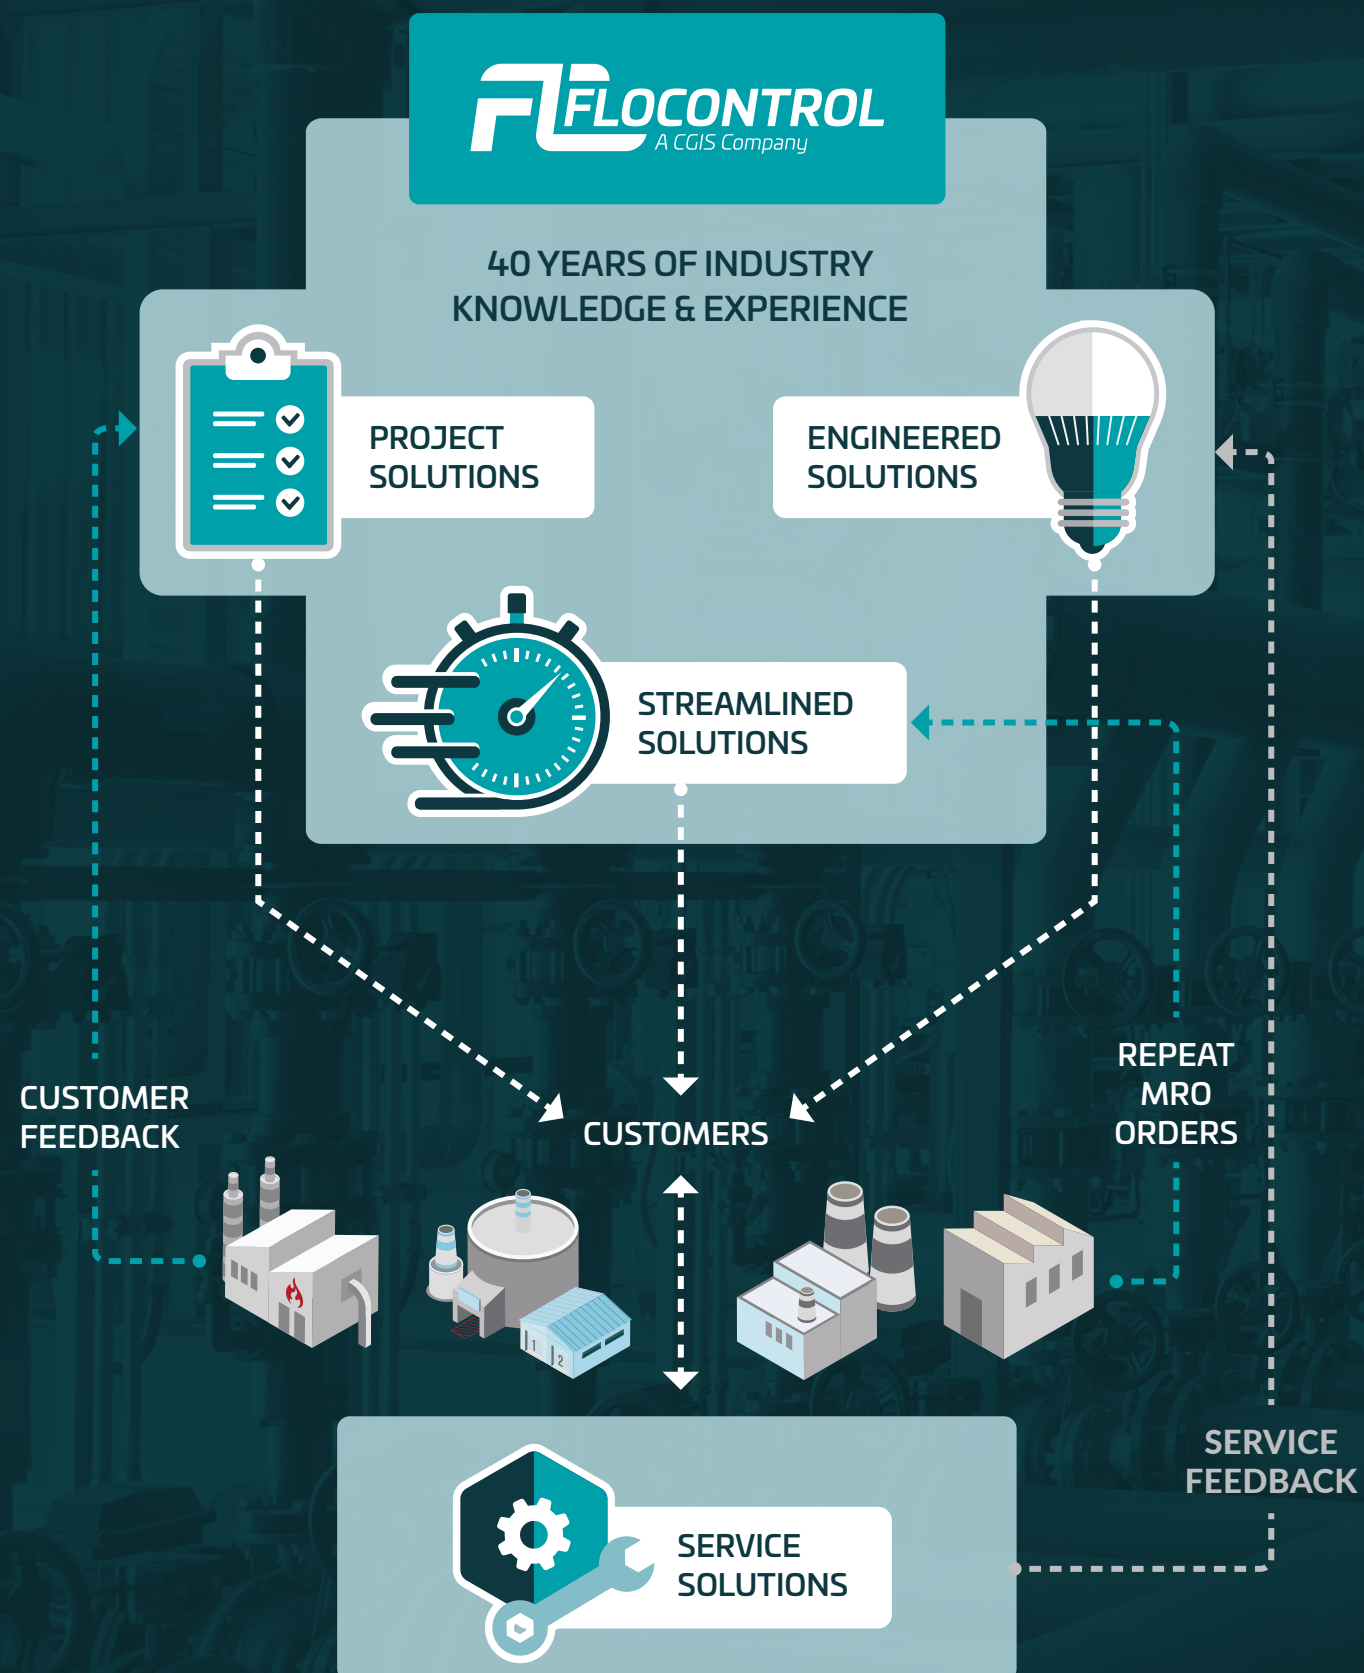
FLOCONTROL
A CGIS Company

40 YEARS OF INDUSTRY KNOWLEDGE & EXPERIENCE

PROJECT SOLUTIONS

ENGINEERED SOLUTIONS

STREAMLINED SOLUTIONS

CUSTOMER FEEDBACK

CUSTOMERS

REPEAT MRO ORDERS

SERVICE FEEDBACK

SERVICE SOLUTIONS